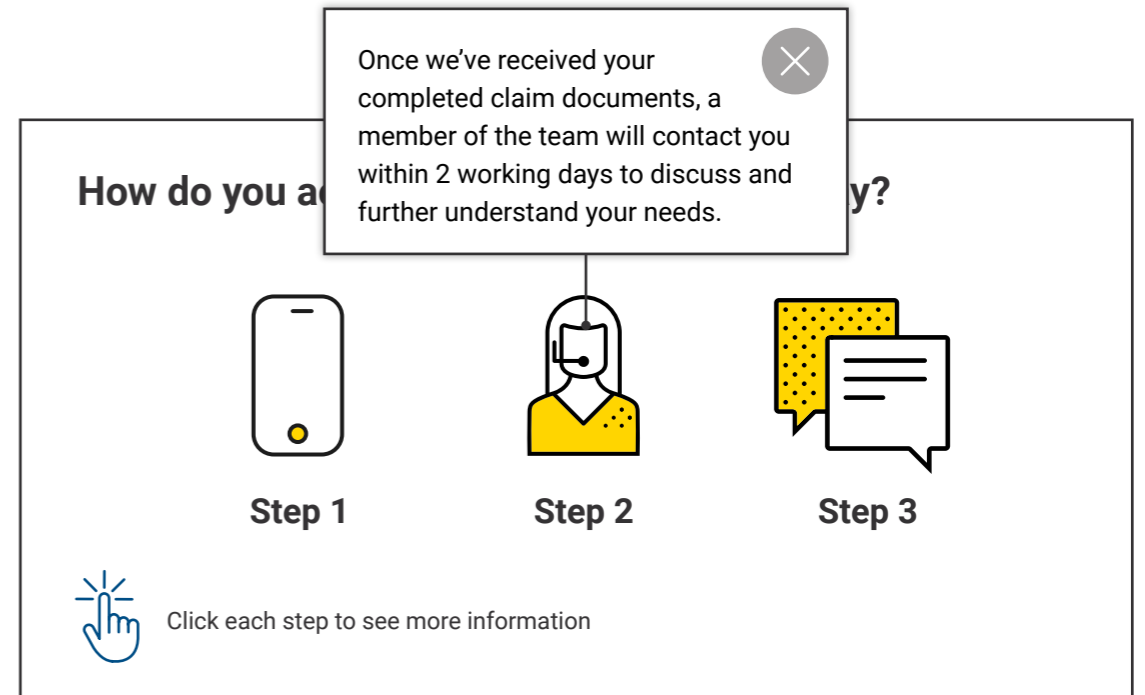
How do you a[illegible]y?

Once we've received your completed claim documents, a member of the team will contact you within 2 working days to discuss and further understand your needs.

Step 1

Step 2

Step 3

Click each step to see more information